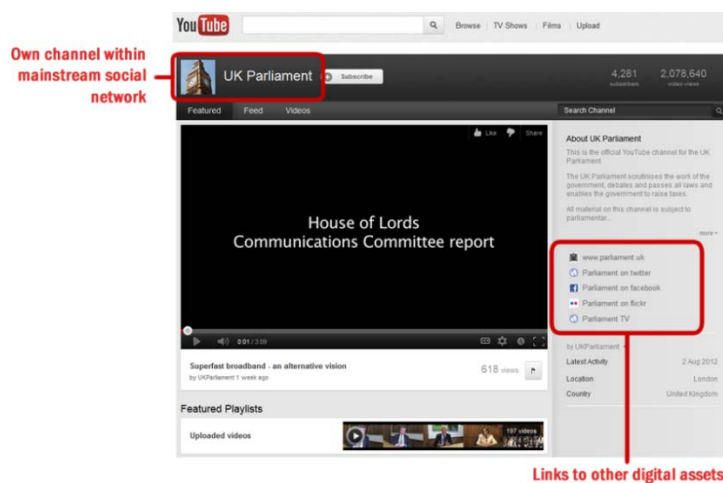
Own channel within mainstream social network

YouTube

Browse | TV Shows | Films | Upload

UK Parliament

Subscribe

4,281 subscribers

2,078,640 video views

Featured Feed Videos

Search Channel

Like Share

House of Lords
Communications Committee report

0:01 / 3:09

Superfast broadband - an alternative vision

by UKParliament 1 week ago

618 views

Featured Playlists

Uploaded videos

197 videos

About UK Parliament

This is the official YouTube channel for the UK Parliament.

The UK Parliament scrutinises the work of the government, debates and passes all laws and enables the government to raise taxes.

All material on this channel is subject to parliamentar...

more

www.parliament.uk

Parliament on twitter

Parliament on facebook

Parliament on flickr

Parliament TV

by UKParliament

| | |
|---|---|
| Latest Activity | 2 Aug 2012 |
| Location | London |
| Country | United Kingdom |

Links to other digital assets